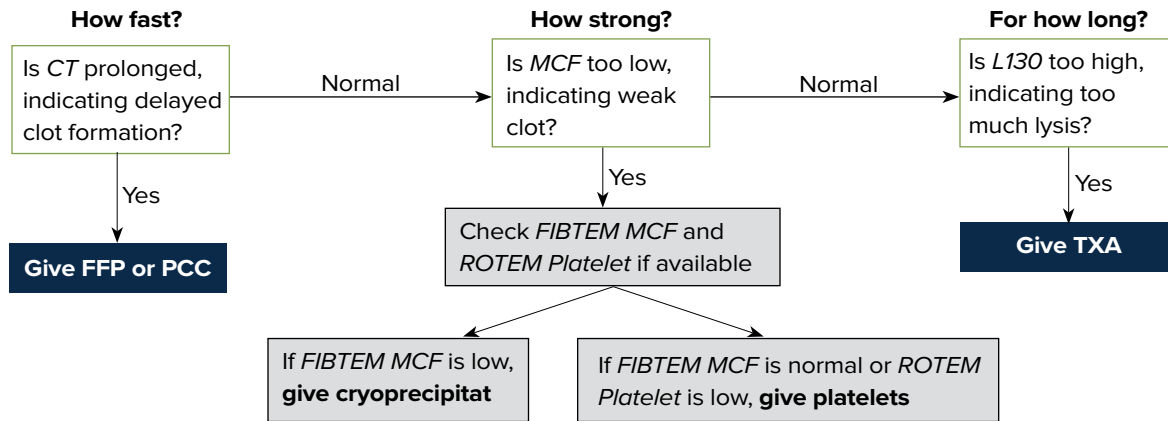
How fast?

Is CT prolonged, indicating delayed clot formation?

Yes

Give FFP or PCC

Normal

How strong?

Is MCF too low, indicating weak clot?

Yes

Check FIBTEM MCF and ROTEM Platelet if available

If FIBTEM MCF is low, give cryoprecipitat

If FIBTEM MCF is normal or ROTEM Platelet is low, give platelets

Normal

For how long?

Is L130 too high, indicating too much lysis?

Yes

Give TXA